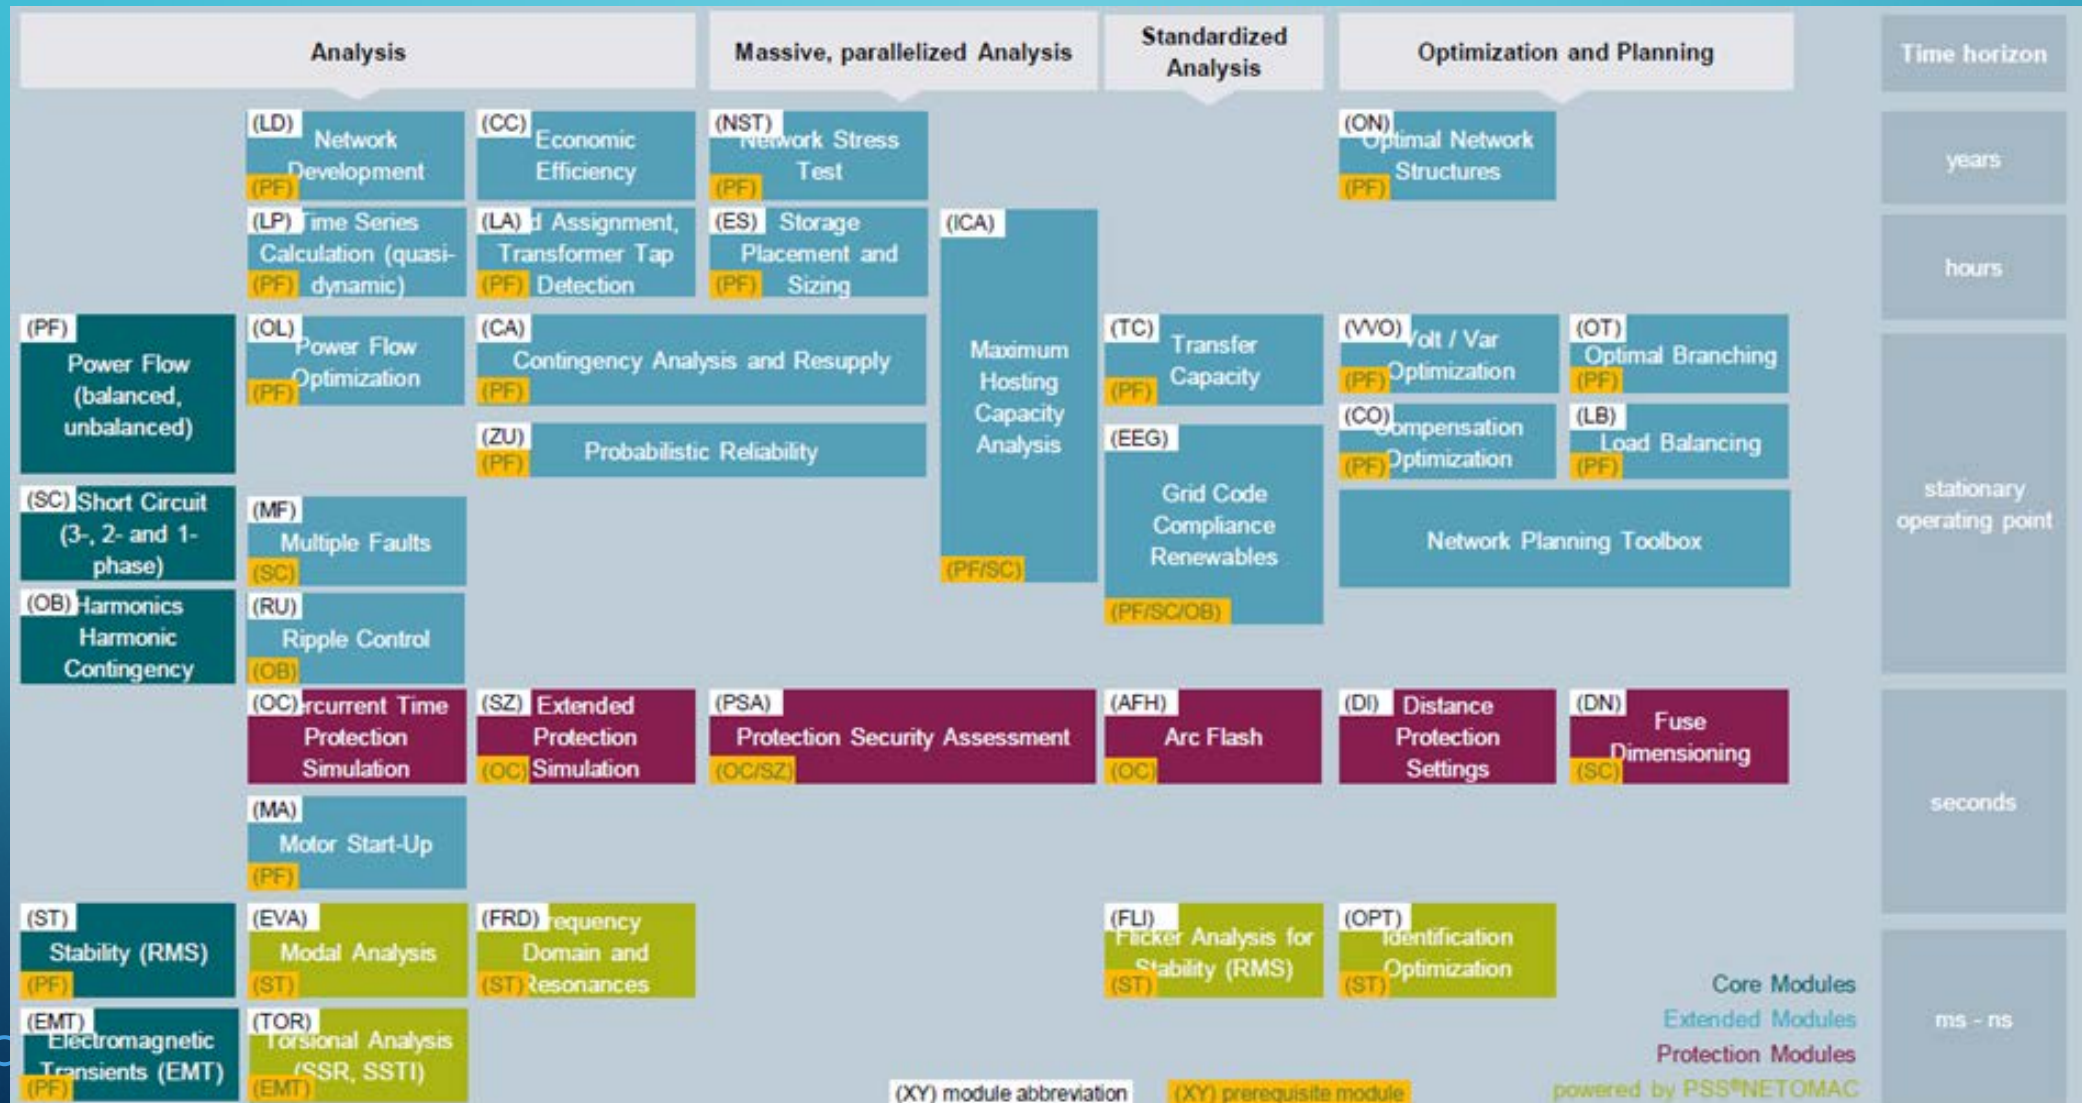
Analysis

Massive, parallelized Analysis

Standardized Analysis

Optimization and Planning

Time horizon

(LD) Network Development (PF)

(CC) Economic Efficiency

(NST) Network Stress Test (PF)

(ON) Optimal Network Structures (PF)

years

(LP) Time Series Calculation (quasi-dynamic) (PF)

(LA) Load Assignment, Transformer Tap Detection (PF)

(ES) Storage Placement and Sizing (PF)

(ICA) Maximum Hosting Capacity Analysis (PF/SC)

hours

(PF) Power Flow (balanced, unbalanced)

(OL) Power Flow Optimization (PF)

(CA) Contingency Analysis and Resupply (PF)

(TC) Transfer Capacity (PF)

(VVO) Volt / Var Optimization (PF)

(OT) Optimal Branching (PF)

(ZU) Probabilistic Reliability (PF)

(EEG) Grid Code Compliance Renewables (PF/SC/OB)

(CO) Compensation Optimization (PF)

(LB) Load Balancing (PF)

(SC) Short Circuit (3-, 2- and 1-phase)

(MF) Multiple Faults (SC)

Network Planning Toolbox

stationary operating point

(OB) Harmonics Harmonic Contingency

(RU) Ripple Control (OB)

(OC) Overcurrent Time Protection Simulation

(SZ) Extended Protection Simulation (OC)

(PSA) Protection Security Assessment (OC/SZ)

(AFH) Arc Flash (OC)

(DI) Distance Protection Settings

(DN) Fuse Dimensioning (SC)

(MA) Motor Start-Up (PF)

seconds

(ST) Stability (RMS) (PF)

(EVA) Modal Analysis (ST)

(FRD) Frequency Domain and Resonances (ST)

(FLI) Flicker Analysis for Stability (RMS) (ST)

(OPT) Identification Optimization (ST)

Core Modules
Extended Modules
Protection Modules

(EMT) Electromagnetic Transients (EMT) (PF)

(TOR) Torsional Analysis (SSR, SSTI) (EMT)

(XY) module abbreviation

(XY) prerequisite module

powered by PSS®NETOMAC

ms - ns